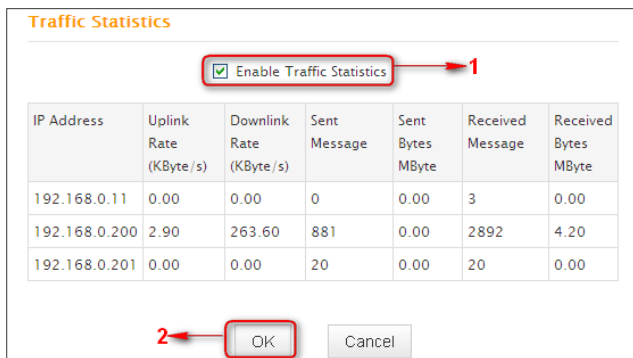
Traffic Statistics

☑ Enable Traffic Statistics

1

| IP Address | Uplink Rate (KByte/s) | Downlink Rate (KByte/s) | Sent Message | Sent Bytes MByte | Received Message | Received Bytes MByte |
|---|---|---|---|---|---|---|
| 192.168.0.11 | 0.00 | 0.00 | 0 | 0.00 | 3 | 0.00 |
| 192.168.0.200 | 2.90 | 263.60 | 881 | 0.00 | 2892 | 4.20 |
| 192.168.0.201 | 0.00 | 0.00 | 20 | 0.00 | 20 | 0.00 |

2

OK

Cancel